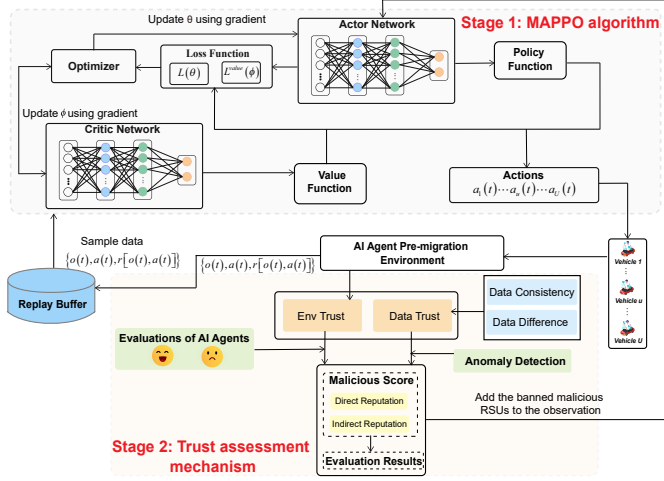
Update θ using gradient

Actor Network

Stage 1: MAPPO algorithm

Optimizer

Loss Function

$L(\theta)$

$L^{value}(\phi)$

Policy Function

Update $\phi$ using gradient

Critic Network

Value Function

Actions

$a_1(t)\cdots a_u(t)\cdots a_U(t)$

Sample data

$\{o(t),a(t),r[o(t),a(t)]\}$

AI Agent Pre-migration Environment

$\{o(t),a(t),r[o(t),a(t)]\}$

Vehicle 1

Vehicle u

Vehicle U

Replay Buffer

Env Trust

Data Trust

Data Consistency

Data Difference

Evaluations of AI Agents

Anomaly Detection

Malicious Score

Direct Reputation

Indirect Reputation

Add the banned malicious RSUs to the observation

Stage 2: Trust assessment mechanism

Evaluation Results